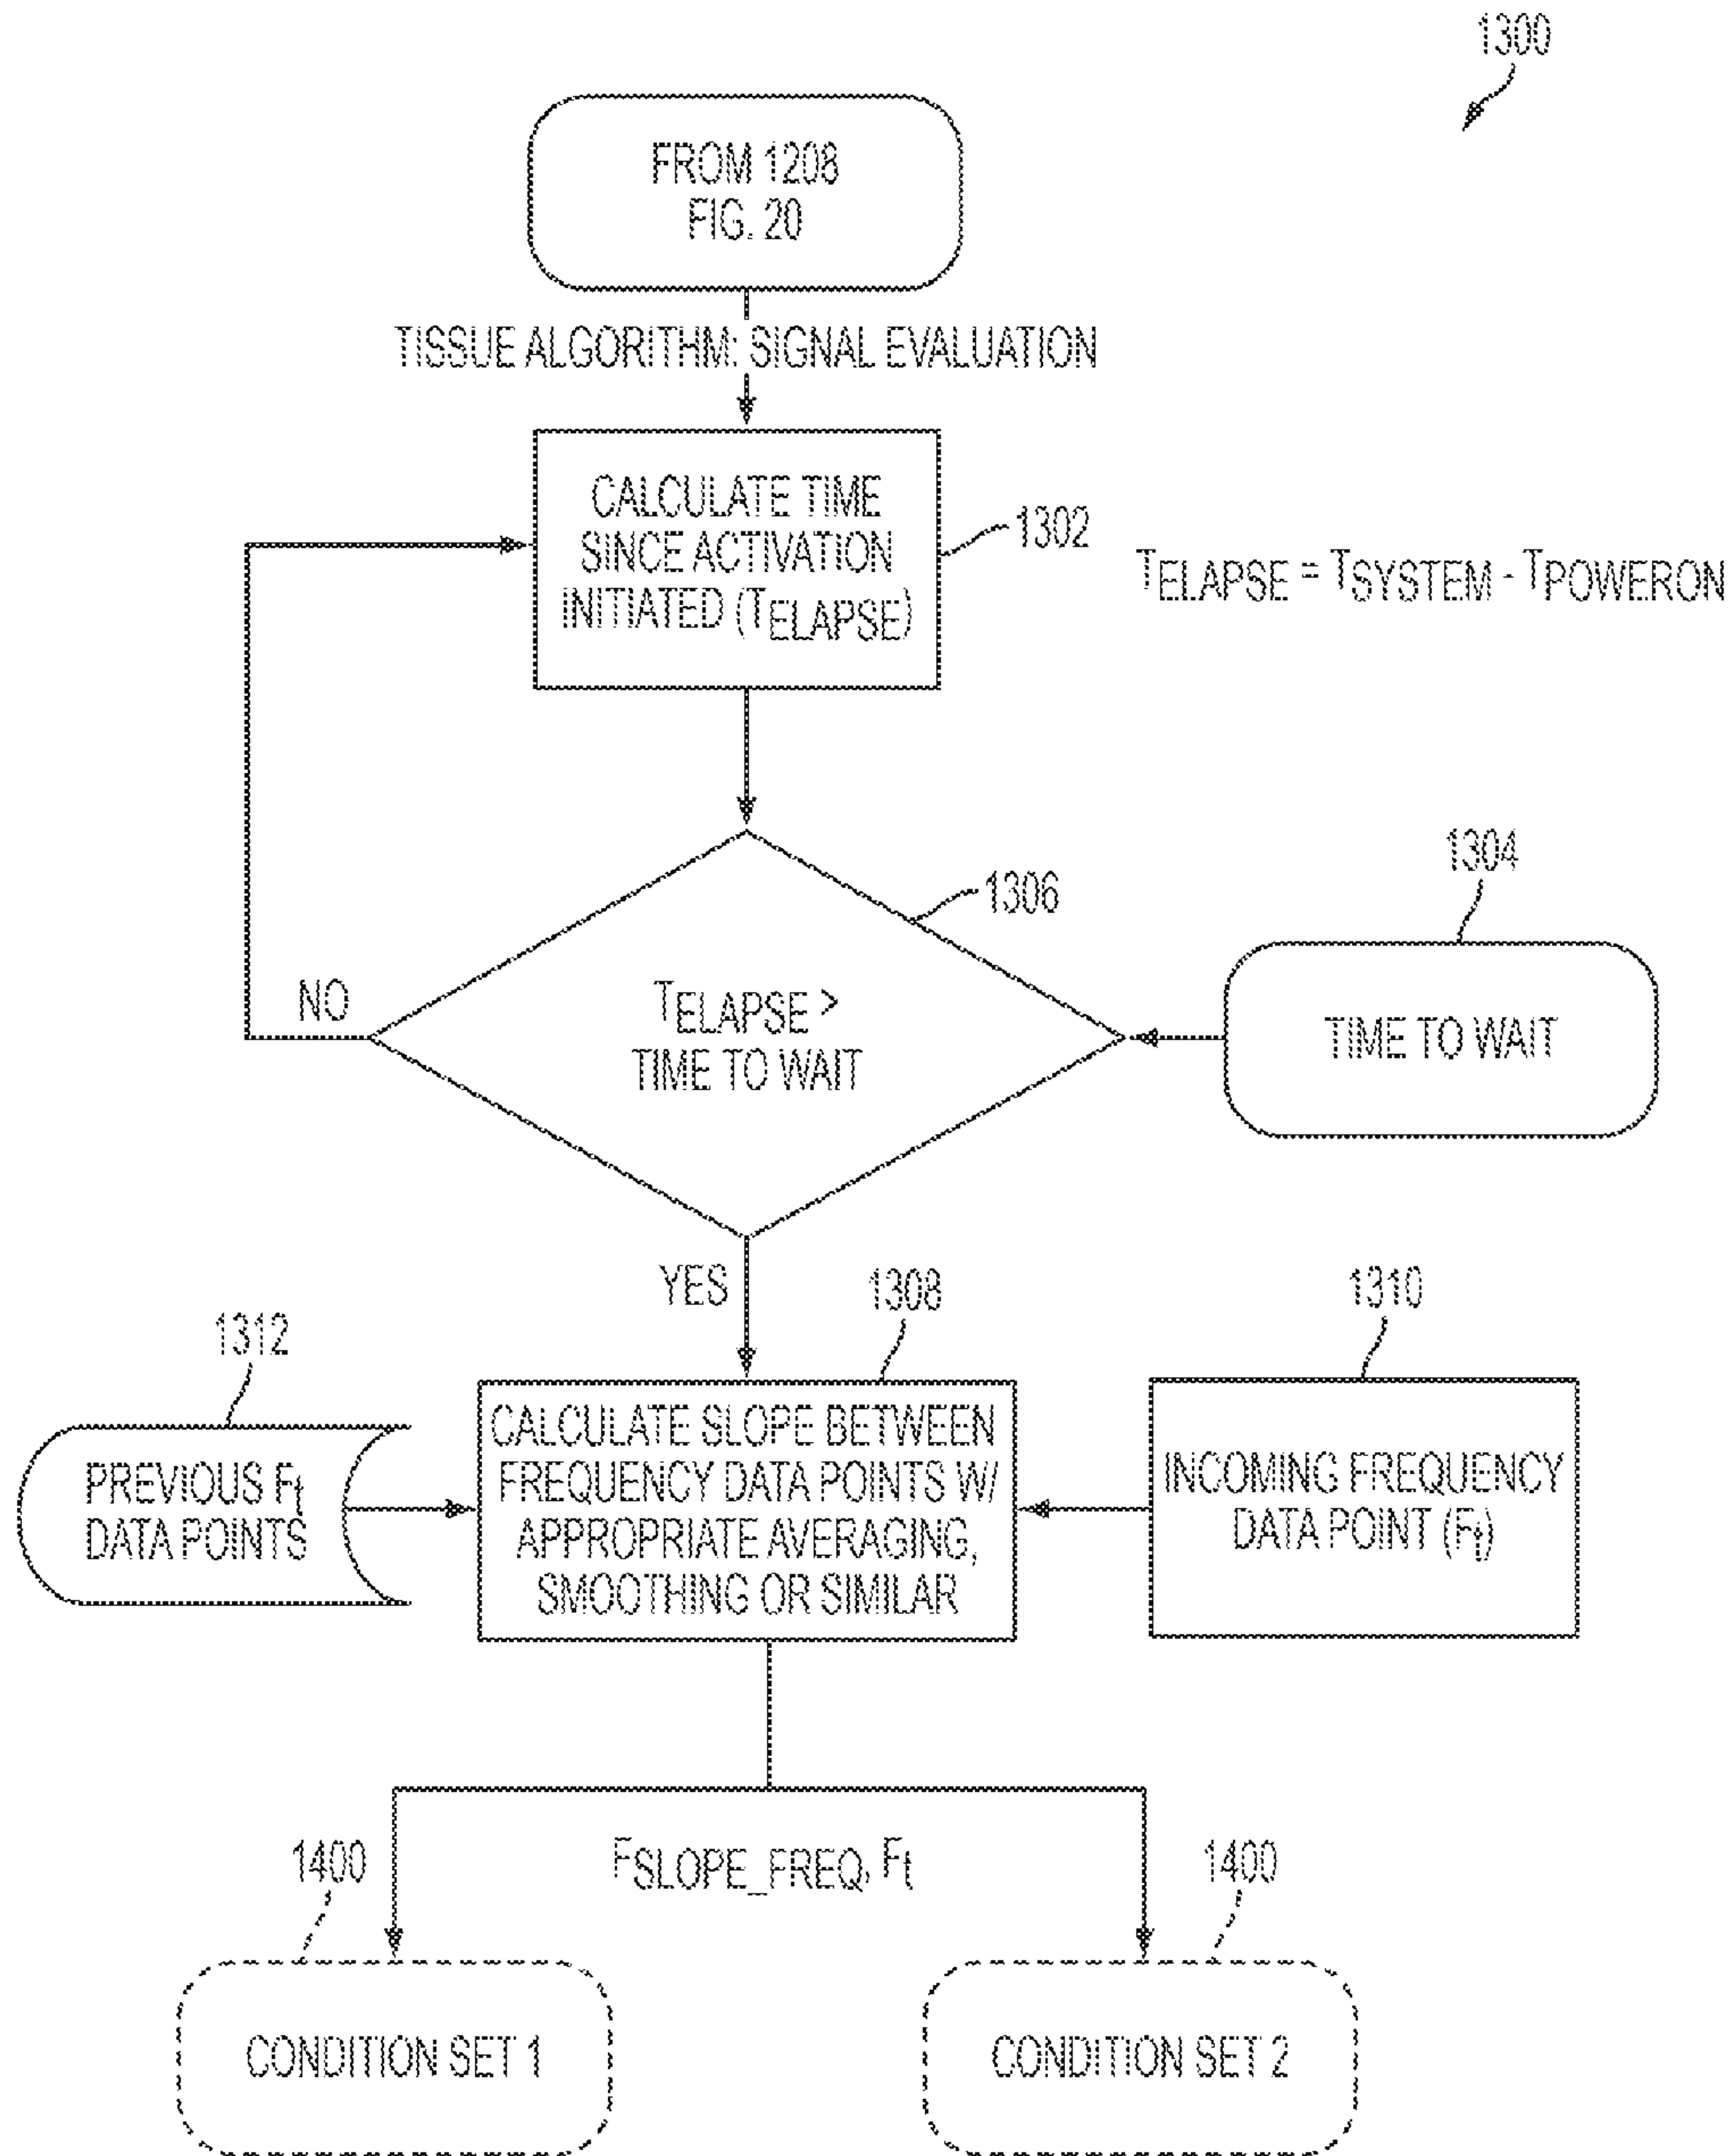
1300

FROM 1208
FIG. 20

TISSUE ALGORITHM: SIGNAL EVALUATION

CALCULATE TIME SINCE ACTIVATION INITIATED ($T_{ELAPSE}$)

1302

$T_{ELAPSE} = T_{SYSTEM} - T_{POWERON}$

1306

NO

$T_{ELAPSE} >$ TIME TO WAIT

1304

TIME TO WAIT

YES

1308

1310

1312

PREVIOUS $F_t$ DATA POINTS

CALCULATE SLOPE BETWEEN FREQUENCY DATA POINTS W/ APPROPRIATE AVERAGING, SMOOTHING OR SIMILAR

INCOMING FREQUENCY DATA POINT ($F_t$)

1400

$F_{SLOPE\_FREQ}, F_t$

1400

CONDITION SET 1

CONDITION SET 2